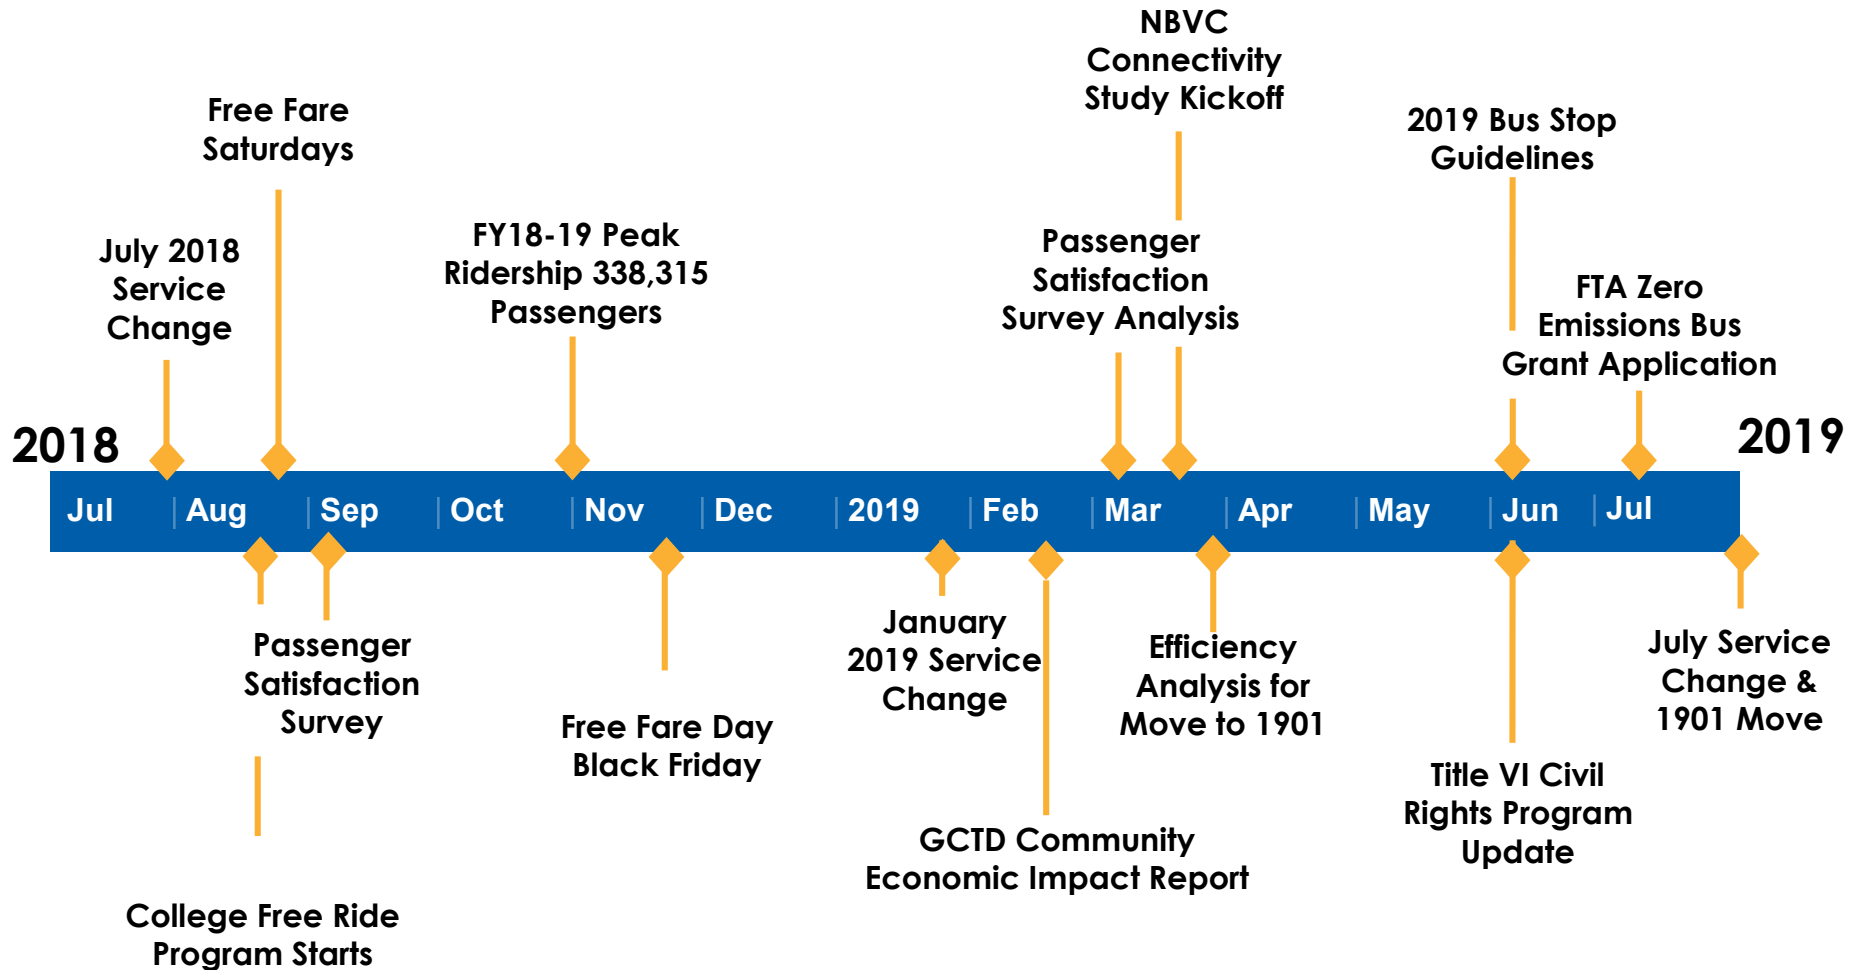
NBVC Connectivity Study Kickoff

Free Fare Saturdays

2019 Bus Stop Guidelines

July 2018 Service Change

FY18-19 Peak Ridership 338,315 Passengers

Passenger Satisfaction Survey Analysis

FTA Zero Emissions Bus Grant Application

2018

2019

Jul | Aug | Sep | Oct | Nov | Dec | 2019 | Feb | Mar | Apr | May | Jun | Jul

Passenger Satisfaction Survey

Free Fare Day Black Friday

January 2019 Service Change

Efficiency Analysis for Move to 1901

July Service Change & 1901 Move

Title VI Civil Rights Program Update

GCTD Community Economic Impact Report

College Free Ride Program Starts